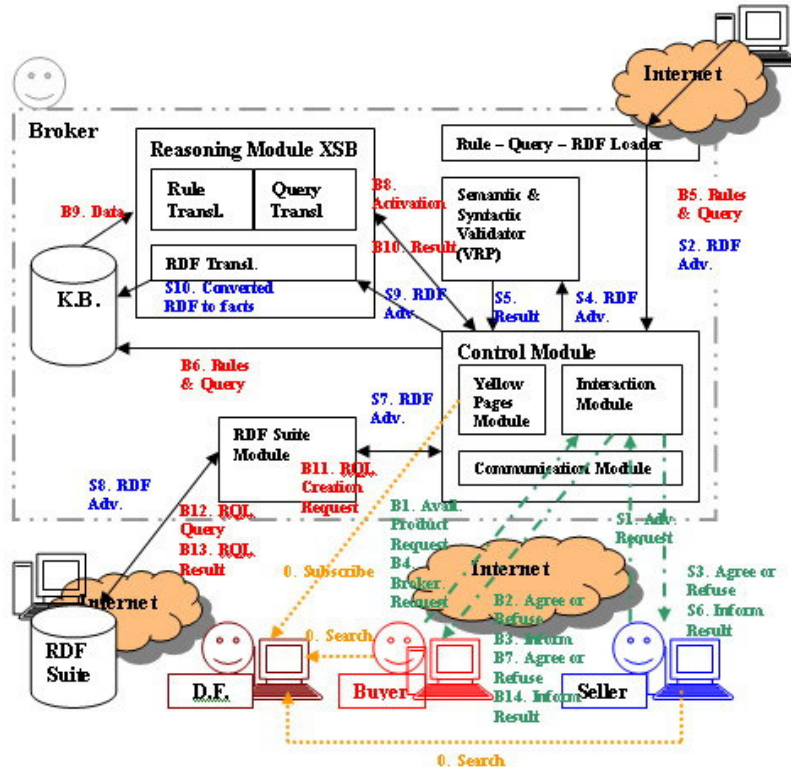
Internet

Broker

Reasoning Module XSB

Rule Transl.

Query Transl

RDF Transl.

Rule – Query – RDF Loader

B9. Data

B8. Activation

B10. Result

Semantic & Syntactic Validator (VRP)

B5. Rules & Query

S2. RDF Adv.

K.B.

S10. Converted RDF to facts

S9. RDF Adv.

S5. Result

S4. RDF Adv.

Control Module

B6. Rules & Query

Yellow Pages Module

Interaction Module

S7. RDF Adv.

RDF Suite Module

B11. RQL Creation Request

Communication Module

S8. RDF Adv.

B12. RQL Query

B13. RQL Result

B1. Avail. Product Request

B4. Broker. Request

S1. Adv. Request

0. Subscribe

Internet

S3. Agree or Refuse

S6. Inform Result

Internet

0. Search

B2. Agree or Refuse

B3. Inform

B7. Agree or Refuse

B14. Inform Result

RDF Suite

D.F.

Buyer

Seller

0. Search